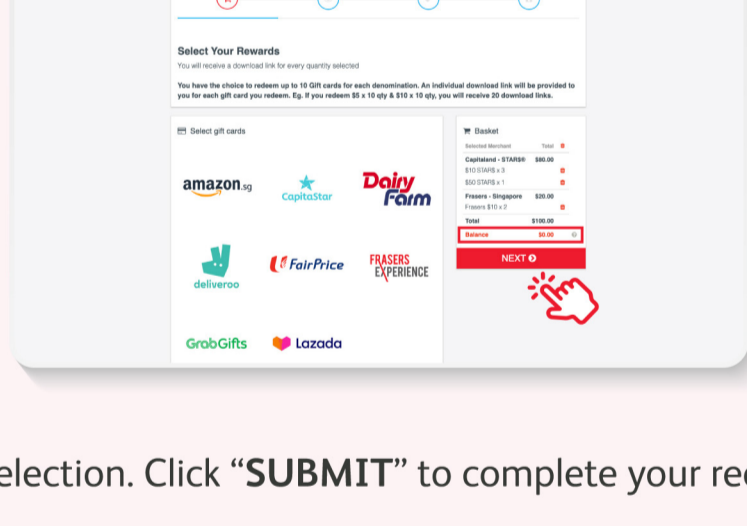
Select Your Rewards

You will receive a download link for every quantity selected

You have the choice to redeem up to 10 Gift cards for each denomination. An individual download link will be provided to you for each gift card you redeem. Eg. If you redeem $5 x 10 qty & $10 x 10 qty, you will receive 20 download links.

Select gift cards

amazon.sg

CapitaStar

Dairy Farm

deliveroo

FairPrice

FRASERS EXPERIENCE

GrabGifts

Lazada

Basket

| Selected Merchant | Total |
|---|---|
| Capitaland - STARS® | $60.00 |
| $10 STARS x 3 | |
| $50 STARS x 1 | |
| Frasers - Singapore | $20.00 |
| Frasers $10 x 2 | |
| Total | $100.00 |
| Balance | $0.00 |

NEXT

election. Click “SUBMIT” to complete your re